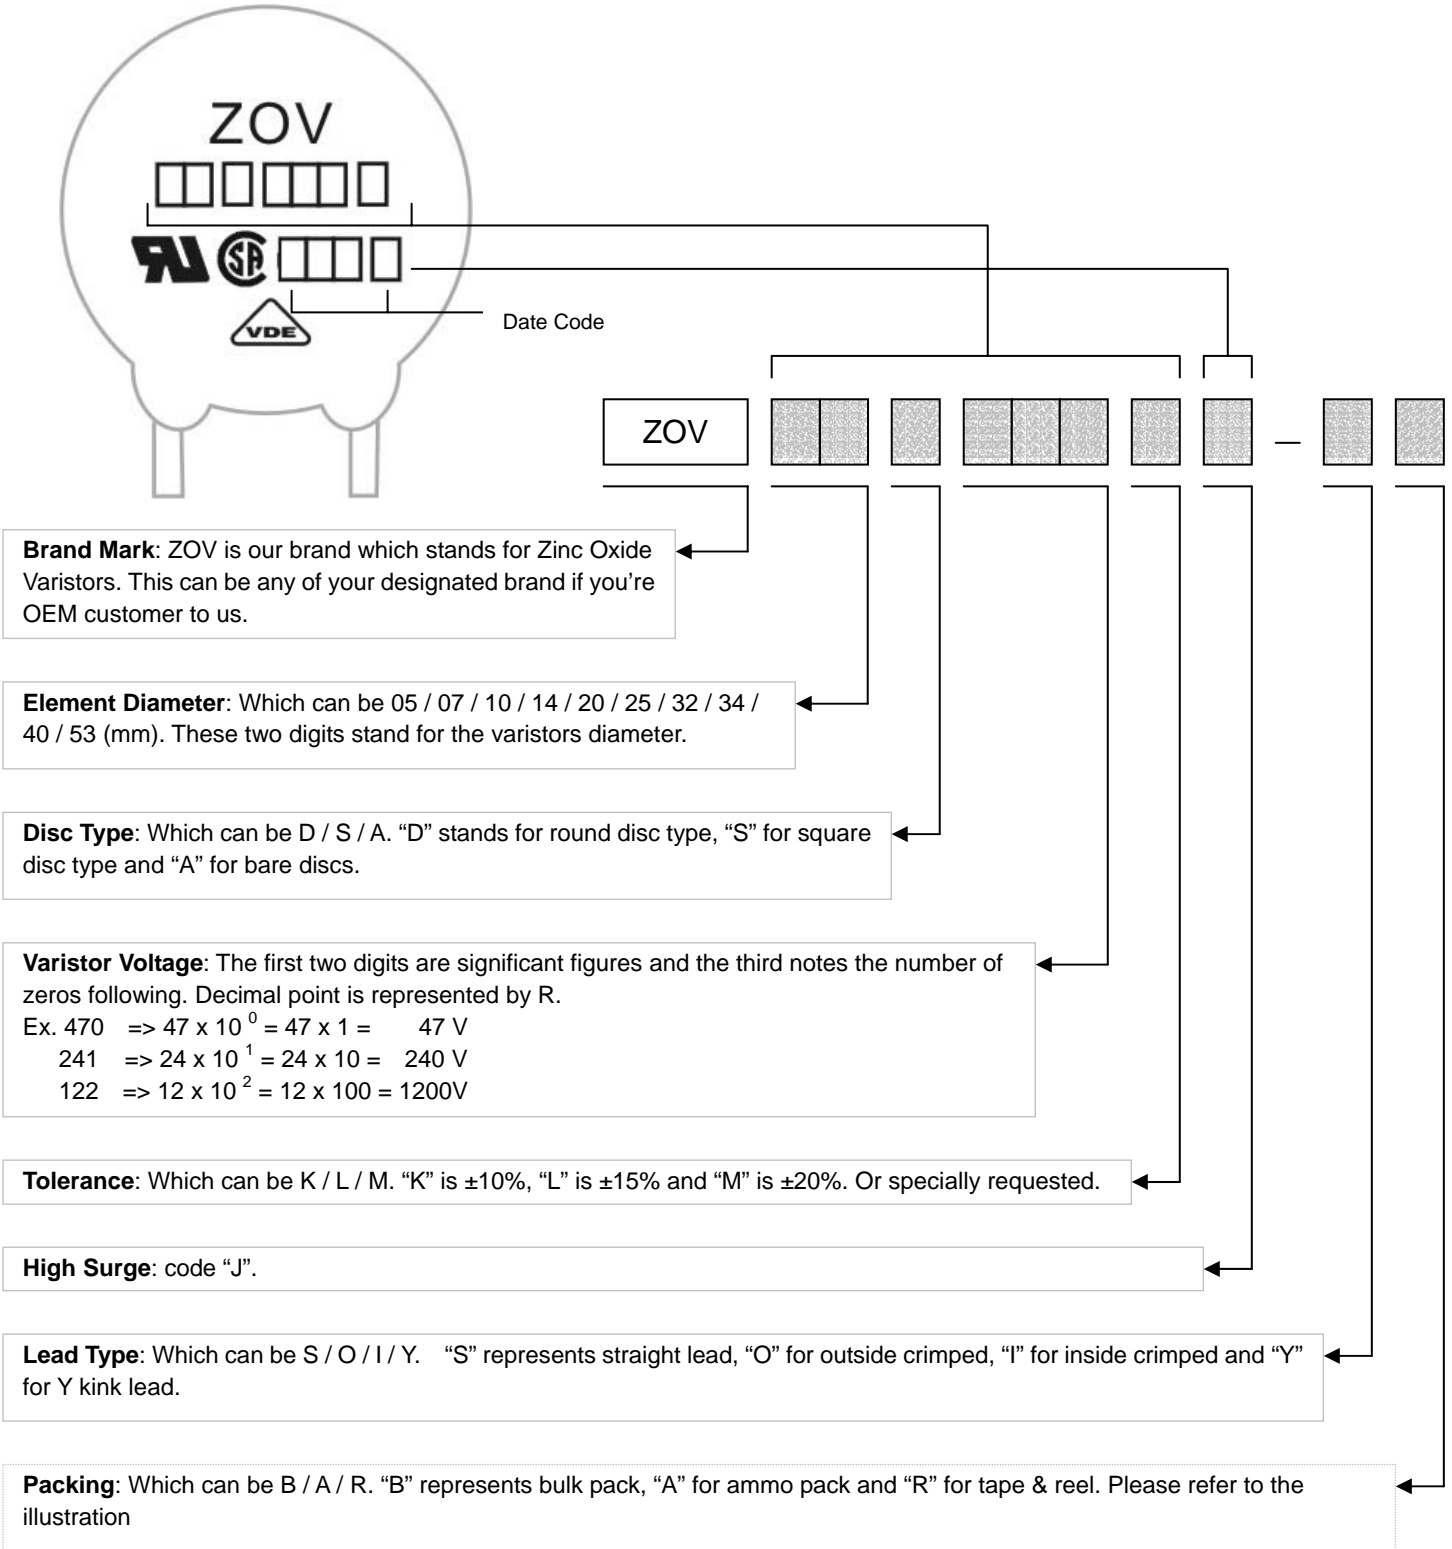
ZOV

VDE

Date Code

ZOV _

**Brand Mark**: ZOV is our brand which stands for Zinc Oxide Varistors. This can be any of your designated brand if you're OEM customer to us.

**Element Diameter**: Which can be 05 / 07 / 10 / 14 / 20 / 25 / 32 / 34 / 40 / 53 (mm). These two digits stand for the varistors diameter.

**Disc Type**: Which can be D / S / A. "D" stands for round disc type, "S" for square disc type and "A" for bare discs.

**Varistor Voltage**: The first two digits are significant figures and the third notes the number of zeros following. Decimal point is represented by R.
Ex. 470 => 47 x $10^0$ = 47 x 1 = 47 V
241 => 24 x $10^1$ = 24 x 10 = 240 V
122 => 12 x $10^2$ = 12 x 100 = 1200V

**Tolerance**: Which can be K / L / M. "K" is ±10%, "L" is ±15% and "M" is ±20%. Or specially requested.

**High Surge**: code "J".

**Lead Type**: Which can be S / O / I / Y. "S" represents straight lead, "O" for outside crimped, "I" for inside crimped and "Y" for Y kink lead.

**Packing**: Which can be B / A / R. "B" represents bulk pack, "A" for ammo pack and "R" for tape & reel. Please refer to the illustration